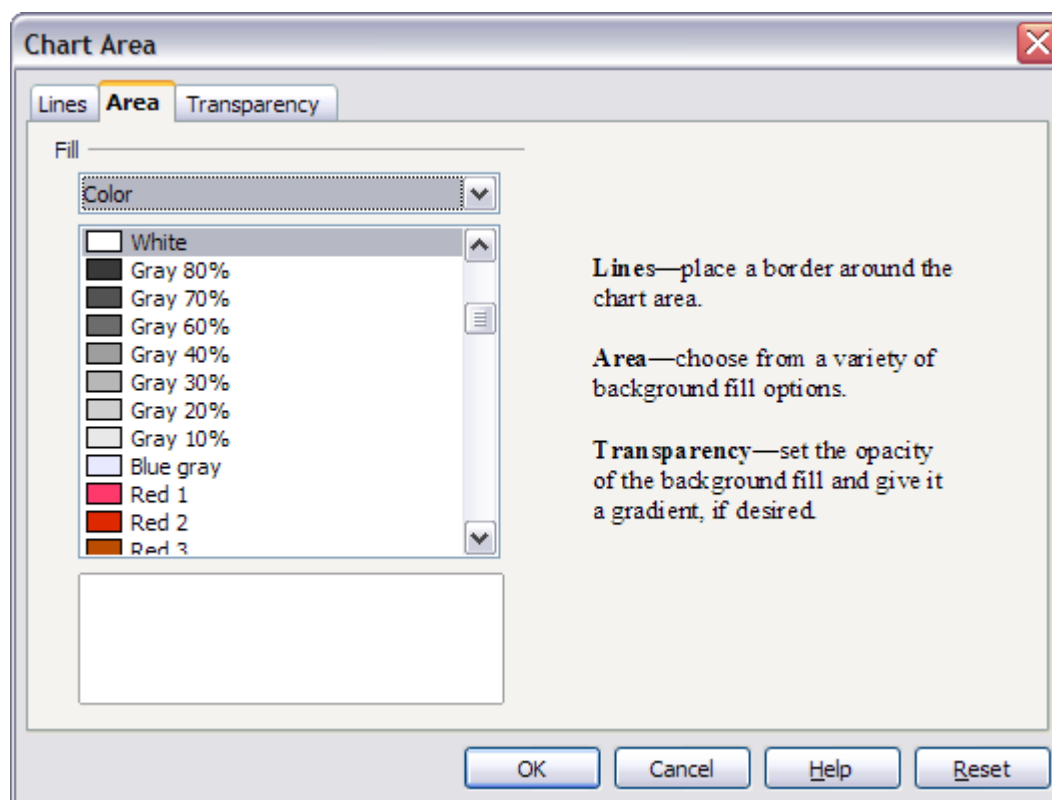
Chart Area

Lines Area Transparency

Fill

Color

White
Gray 80%
Gray 70%
Gray 60%
Gray 40%
Gray 30%
Gray 20%
Gray 10%
Blue gray
Red 1
Red 2
Red 3

**Lines**—place a border around the chart area.

**Area**—choose from a variety of background fill options.

**Transparency**—set the opacity of the background fill and give it a gradient, if desired.

OK Cancel Help Reset